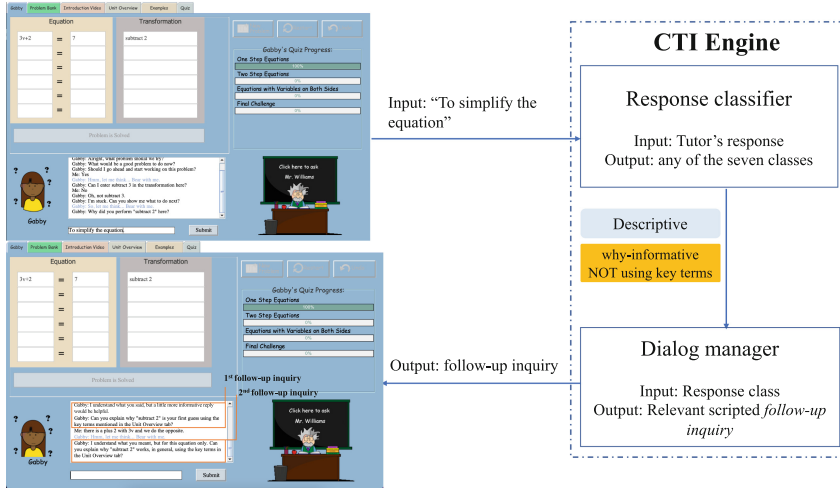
Gabby | Problem Bank | Introduction Video | Unit Overview | Examples | Quiz

| Equation | | | Transformation |
|---|---|---|---|
| 3x+2 | = | 7 | subtract 2 |
| | = | | |
| | = | | |
| | = | | |
| | = | | |
| | = | | |

Problem is Solved

Gabby's Quiz Progress:
One Step Equations
100%
Two Step Equations
0%
Equations with Variables on Both Sides
0%
Final Challenge
0%

Gabby: Alright, what problem should we try?
Gabby: What would be a good problem to do now?
Gabby: Should I go ahead and start working on this problem?
Me: Yes
Gabby: Hmm, let me think... Bear with me.
Gabby: Can I enter subtract 3 in the transformation here?
Me: No
Gabby: Oh, not subtract 3.
Gabby: I'm stuck. Can you show me what to do next?
Gabby: So, let me think... Bear with me.
Gabby: Why did you perform "subtract 2" here?

Gabby

To simplify the equation|
Submit

Click here to ask
Mr. Williams

Input: "To simplify the equation"

CTI Engine

Response classifier

Input: Tutor's response
Output: any of the seven classes

Descriptive

why-informative
NOT using key terms

Dialog manager

Input: Response class
Output: Relevant scripted *follow-up inquiry*

Output: follow-up inquiry

Gabby | Problem Bank | Introduction Video | Unit Overview | Examples | Quiz

| Equation | | | Transformation |
|---|---|---|---|
| 3x+2 | = | 7 | subtract 2 |
| | = | | |
| | = | | |
| | = | | |
| | = | | |
| | = | | |

Problem is Solved

Gabby's Quiz Progress:
One Step Equations
100%
Two Step Equations
0%
Equations with Variables on Both Sides
0%
Final Challenge
0%

1st follow-up inquiry
2nd follow-up inquiry

Gabby: I understand what you said, but a little more informative reply would be helpful.
Gabby: Can you explain why "subtract 2" is your first guess using the key terms mentioned in the Unit Overview tab?
Me: there is a plus 2 with 3x and we do the opposite.
Gabby: Hmm, let me think... Bear with me.
Gabby: I understand what you meant, but for this equation only. Can you explain why "subtract 2" works, in general, using the key terms in the Unit Overview tab?

Gabby

Submit

Click here to ask
Mr. Williams